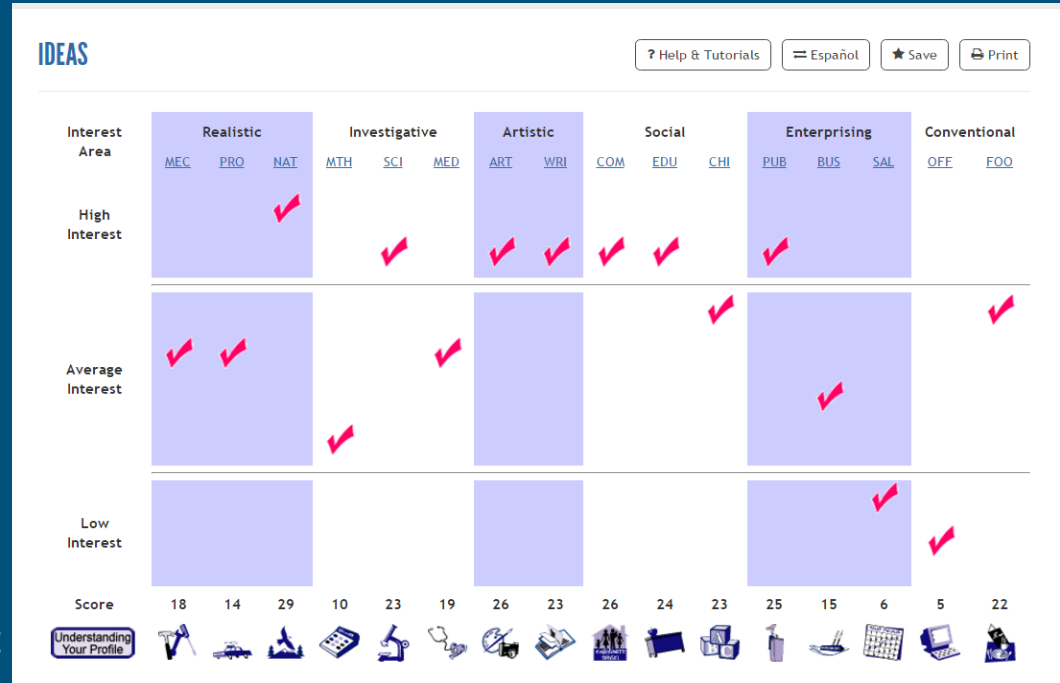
IDEAS

? Help & Tutorials | ⇄ Español | ★ Save | Print

| Interest Area | Realistic | | | Investigative | | | Artistic | | Social | | | Enterprising | | | Conventional | |
|---|---|---|---|---|---|---|---|---|---|---|---|---|---|---|---|---|
| | MEC | PRO | NAT | MTH | SCI | MED | ART | WRI | COM | EDU | CHI | PUB | BUS | SAL | OFF | FOO |
| High Interest | | | ✓ | | ✓ | | ✓ | ✓ | ✓ | ✓ | | ✓ | | | | |
| Average Interest | ✓ | ✓ | | ✓ | | ✓ | | | | | ✓ | | ✓ | | | ✓ |
| Low Interest | | | | | | | | | | | | | | ✓ | ✓ | |
| Score | 18 | 14 | 29 | 10 | 23 | 19 | 26 | 23 | 26 | 24 | 23 | 25 | 15 | 6 | 5 | 22 |

Understanding Your Profile